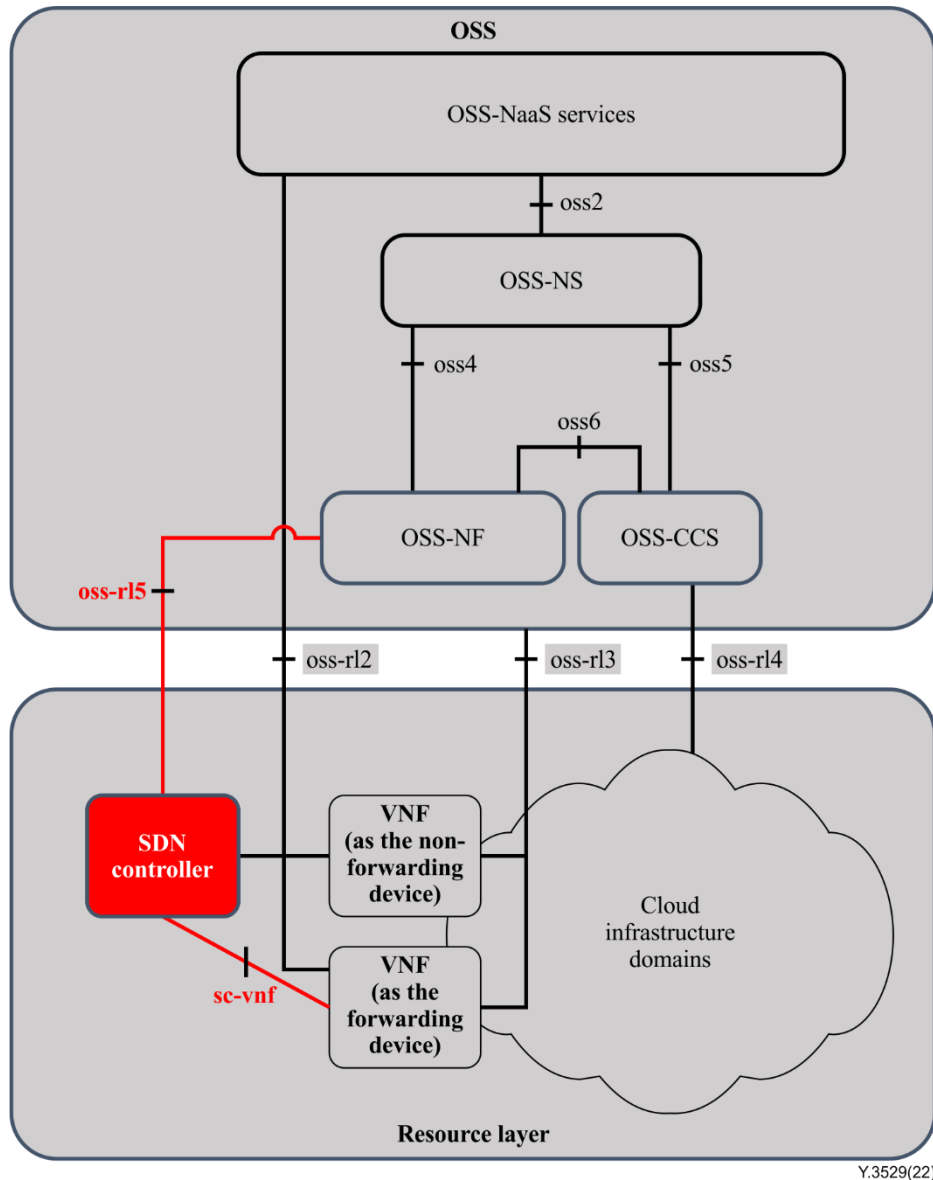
OSS

OSS-NaaS services

oss2

OSS-NS

oss4

oss5

oss6

OSS-NF

OSS-CCS

oss-rl5

oss-rl2

oss-rl3

oss-rl4

SDN controller

VNF (as the non-forwarding device)

VNF (as the forwarding device)

Cloud infrastructure domains

sc-vnf

Resource layer

Y.3529(22)